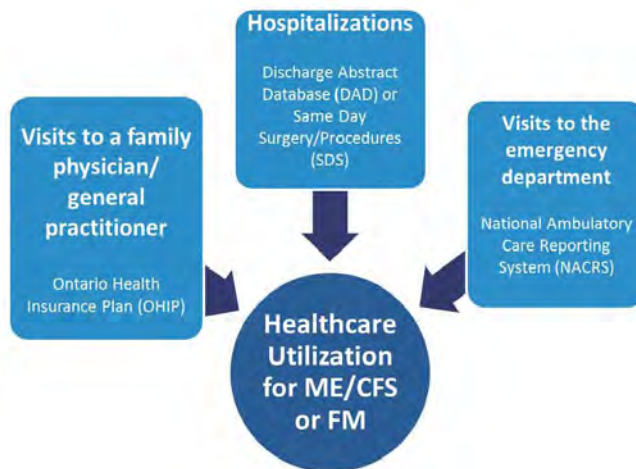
Hospitalizations

Discharge Abstract Database (DAD) or Same Day Surgery/Procedures (SDS)

Visits to a family physician/ general practitioner

Ontario Health Insurance Plan (OHIP)

Visits to the emergency department

National Ambulatory Care Reporting System (NACRS)

Healthcare Utilization for ME/CFS or FM